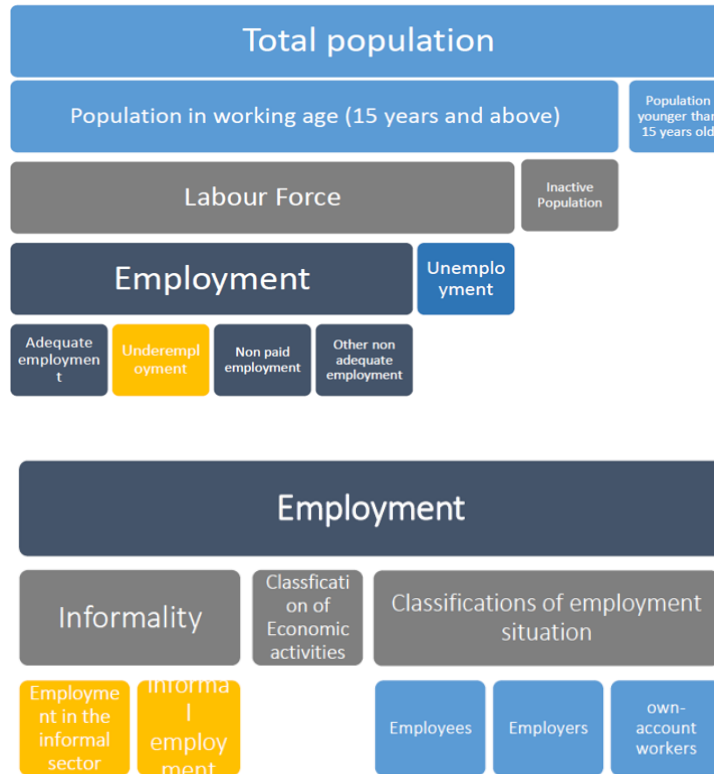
Total population

Population in working age (15 years and above)

Population younger than 15 years old

Labour Force

Inactive Population

Employment

Unemployment

Adequate employment

Underemployment

Non paid employment

Other non adequate employment

Employment

Informality

Classfication of Economic activities

Classifications of employment situation

Employment in the informal sector

Informal employ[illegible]

Employees

Employers

own-account workers